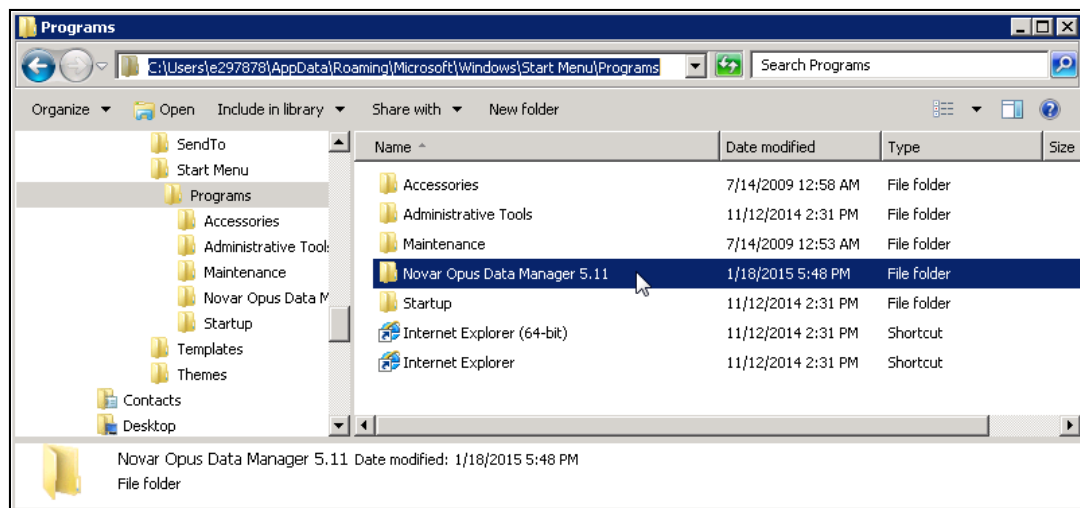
Programs

C:\Users\e297878\AppData\Roaming\Microsoft\Windows\Start Menu\Programs

Search Programs

Organize ▾ Open Include in library ▾ Share with ▾ New folder

SendTo
Start Menu
Programs
Accessories
Administrative Tool
Maintenance
Novar Opus Data M
Startup
Templates
Themes
Contacts
Desktop

| Name | Date modified | Type | Size |
|---|---|---|---|
| Accessories | 7/14/2009 12:58 AM | File folder | |
| Administrative Tools | 11/12/2014 2:31 PM | File folder | |
| Maintenance | 7/14/2009 12:53 AM | File folder | |
| Novar Opus Data Manager 5.11 | 1/18/2015 5:48 PM | File folder | |
| Startup | 11/12/2014 2:31 PM | File folder | |
| Internet Explorer (64-bit) | 11/12/2014 2:31 PM | Shortcut | |
| Internet Explorer | 11/12/2014 2:31 PM | Shortcut | |

Novar Opus Data Manager 5.11 Date modified: 1/18/2015 5:48 PM
File folder